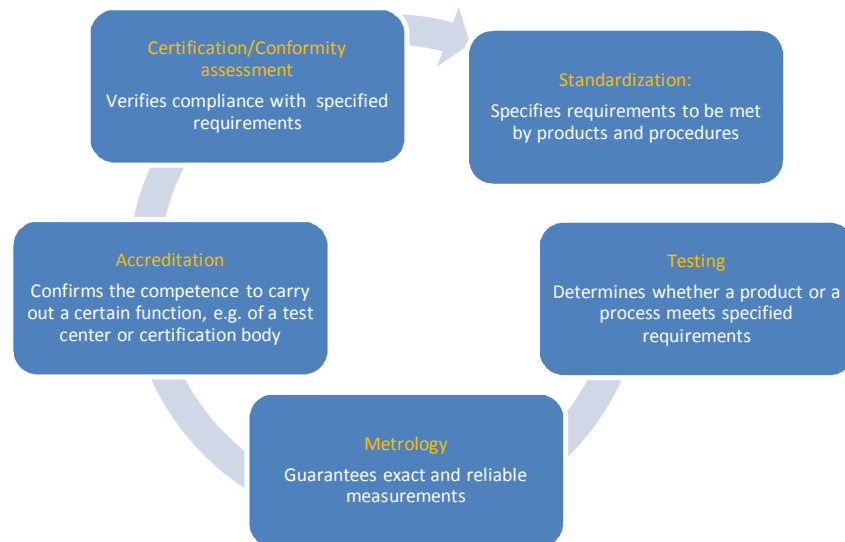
Certification/Conformity assessment

Verifies compliance with specified requirements

Standardization:

Specifies requirements to be met by products and procedures

Accreditation

Confirms the competence to carry out a certain function, e.g. of a test center or certification body

Testing

Determines whether a product or a process meets specified requirements

Metrology

Guarantees exact and reliable measurements